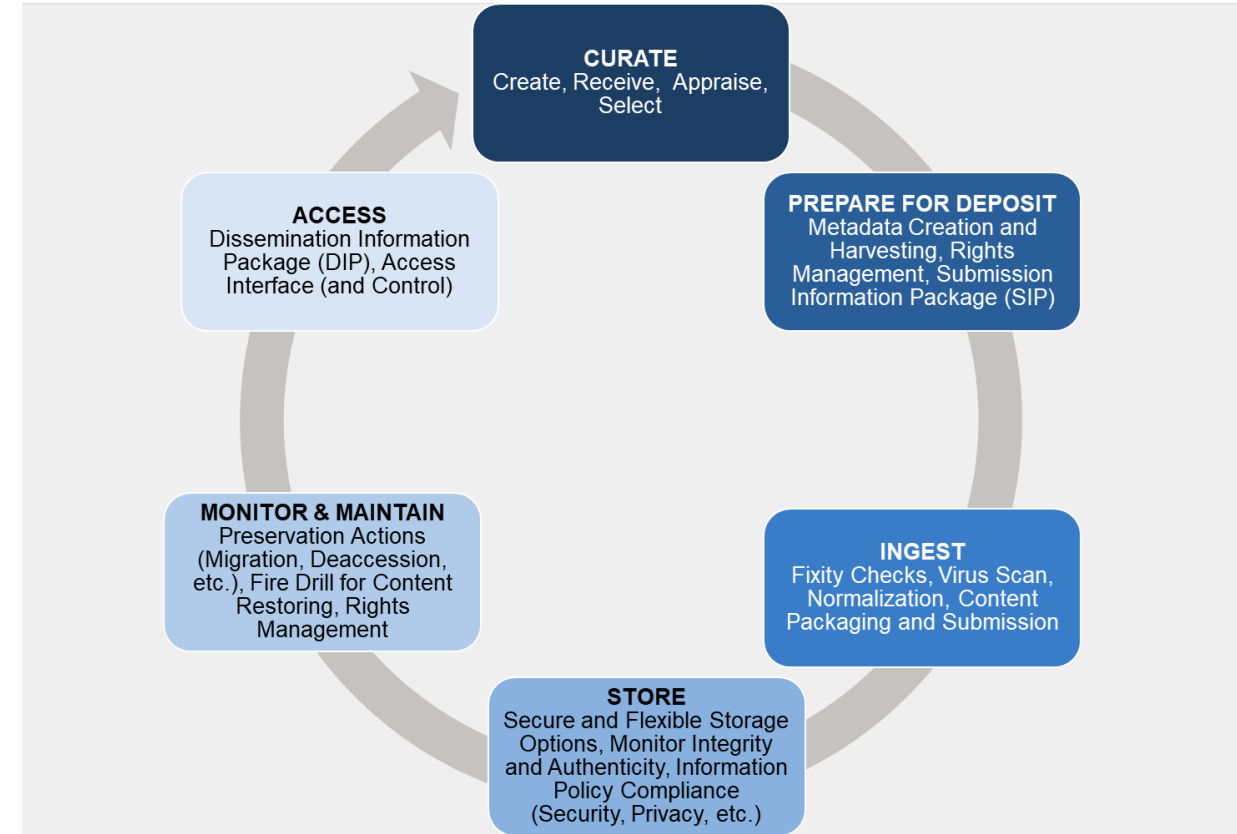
CURATE
Create, Receive, Appraise, Select

PREPARE FOR DEPOSIT
Metadata Creation and Harvesting, Rights Management, Submission Information Package (SIP)

INGEST
Fixity Checks, Virus Scan, Normalization, Content Packaging and Submission

STORE
Secure and Flexible Storage Options, Monitor Integrity and Authenticity, Information Policy Compliance (Security, Privacy, etc.)

MONITOR & MAINTAIN
Preservation Actions (Migration, Deaccession, etc.), Fire Drill for Content Restoring, Rights Management

ACCESS
Dissemination Information Package (DIP), Access Interface (and Control)